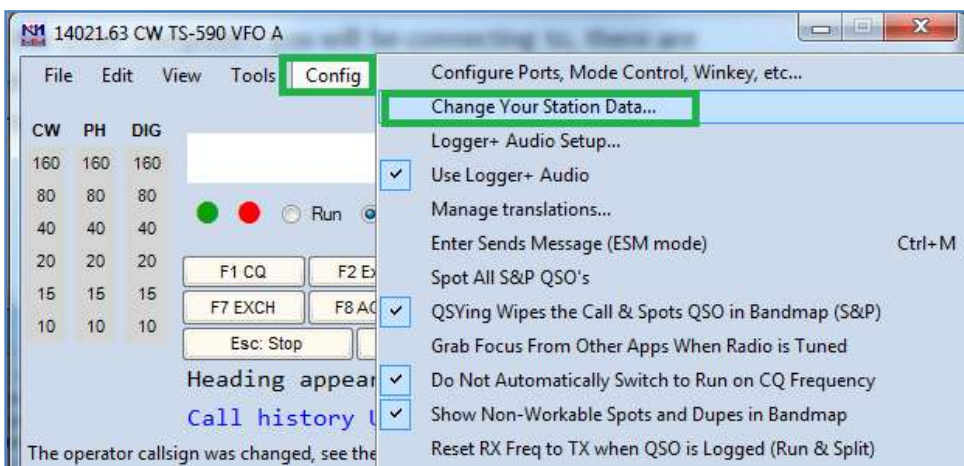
14021.63 CW TS-590 VFO A

File Edit View Tools Config

| CW | PH | DIG |
|---|---|---|
| 160 | 160 | 160 |
| 80 | 80 | 80 |
| 40 | 40 | 40 |
| 20 | 20 | 20 |
| 15 | 15 | 15 |
| 10 | 10 | 10 |

Run

F1 CQ
F2 E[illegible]
F7 EXCH
F8 A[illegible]
Esc: Stop

Heading appear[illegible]
Call history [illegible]
The operator callsign was changed, see the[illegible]

Configure Ports, Mode Control, Winkey, etc...
Change Your Station Data...
Logger+ Audio Setup...
Use Logger+ Audio
Manage translations...
Enter Sends Message (ESM mode) Ctrl+M
Spot All S&P QSO's
QSYing Wipes the Call & Spots QSO in Bandmap (S&P)
Grab Focus From Other Apps When Radio is Tuned
Do Not Automatically Switch to Run on CQ Frequency
Show Non-Workable Spots and Dupes in Bandmap
Reset RX Freq to TX when QSO is Logged (Run & Split)